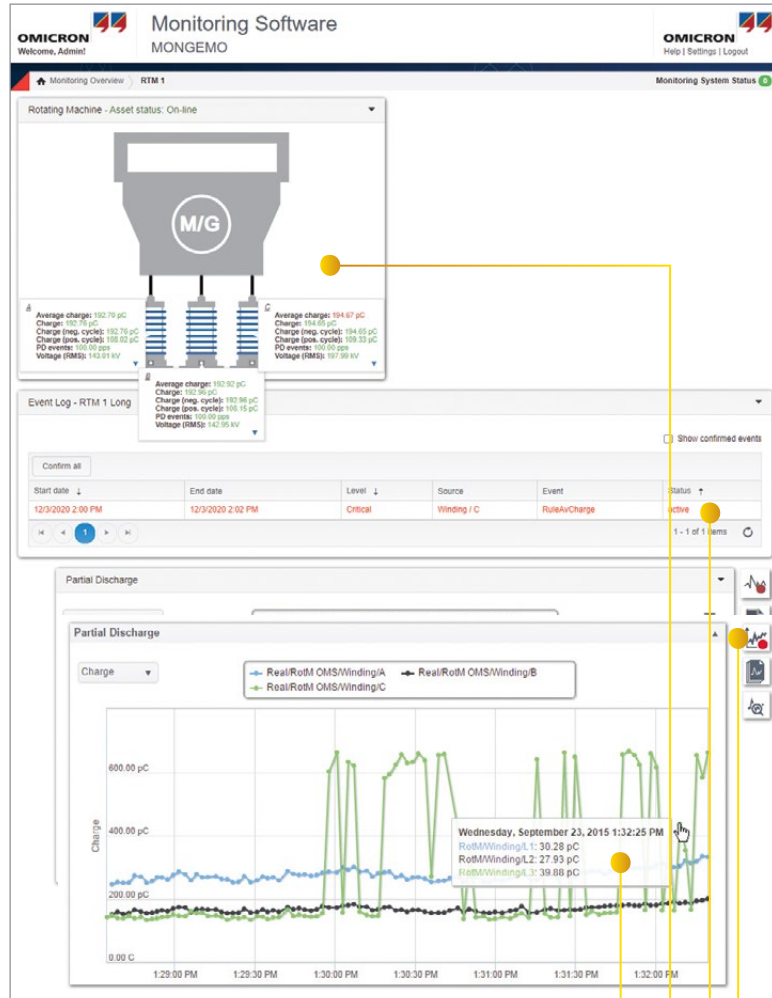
OMICRON
Welcome, Admin!

Monitoring Software
MONGEMO

OMICRON
Help | Settings | Logout

Monitoring Overview › RTM 1

Monitoring System Status 0

Rotating Machine - Asset status: On-line

M/G

A
Average charge: 192.76 pC
Charge: 192.76 pC
Charge (neg. cycle): 192.76 pC
Charge (pos. cycle): 108.02 pC
PD events: 100.00 pps
Voltage (RMS): 143.61 kV

C
Average charge: 194.67 pC
Charge: 194.65 pC
Charge (neg. cycle): 194.65 pC
Charge (pos. cycle): 109.33 pC
PD events: 100.00 pps
Voltage (RMS): 197.99 kV

B
Average charge: 192.92 pC
Charge: 192.90 pC
Charge (neg. cycle): 192.96 pC
Charge (pos. cycle): 106.15 pC
PD events: 100.00 pps
Voltage (RMS): 142.95 kV

Event Log - RTM 1 Long

Show confirmed events

Confirm all

| Start date | End date | Level | Source | Event | Status |
|---|---|---|---|---|---|
| 12/3/2020 2:00 PM | 12/3/2020 2:02 PM | Critical | Winding / C | RuleAvCharge | active |

1 - 1 of 1 items

Partial Discharge

Partial Discharge

Charge

Real/RotM OMS/Winding/A
Real/RotM OMS/Winding/B
Real/RotM OMS/Winding/C

600.00 pC
400.00 pC
200.00 pC
0.0 C

Charge

Wednesday, September 23, 2015 1:32:25 PM
RotM/Winding/L1: 30.28 pC
RotM/Winding/L2: 27.93 pC
RotM/Winding/L3: 39.88 pC

1:29:00 PM 1:29:30 PM 1:30:00 PM 1:30:30 PM 1:31:00 PM 1:31:30 PM 1:32:00 PM